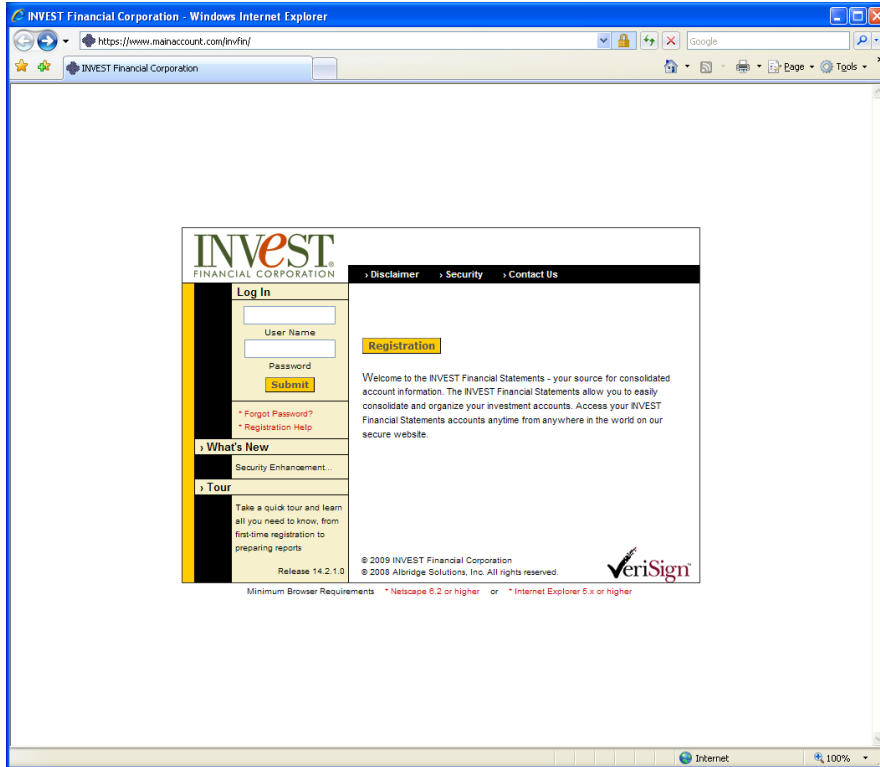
INVEST Financial Corporation - Windows Internet Explorer

https://www.mainaccount.com/invfin/

Google

INVEST Financial Corporation

Page · Tools ·

INVEST®
FINANCIAL CORPORATION

› Disclaimer › Security › Contact Us

Log In

User Name

Password

Submit

* Forgot Password?
* Registration Help

› What's New

Security Enhancement...

› Tour

Take a quick tour and learn all you need to know, from first-time registration to preparing reports

Release 14.2.1.0

Registration

Welcome to the INVEST Financial Statements - your source for consolidated account information. The INVEST Financial Statements allow you to easily consolidate and organize your investment accounts. Access your INVEST Financial Statements accounts anytime from anywhere in the world on our secure website.

© 2009 INVEST Financial Corporation
© 2008 Albridge Solutions, Inc. All rights reserved.

VeriSign

Minimum Browser Requirements * Netscape 6.2 or higher or * Internet Explorer 5.x or higher

Internet

100%